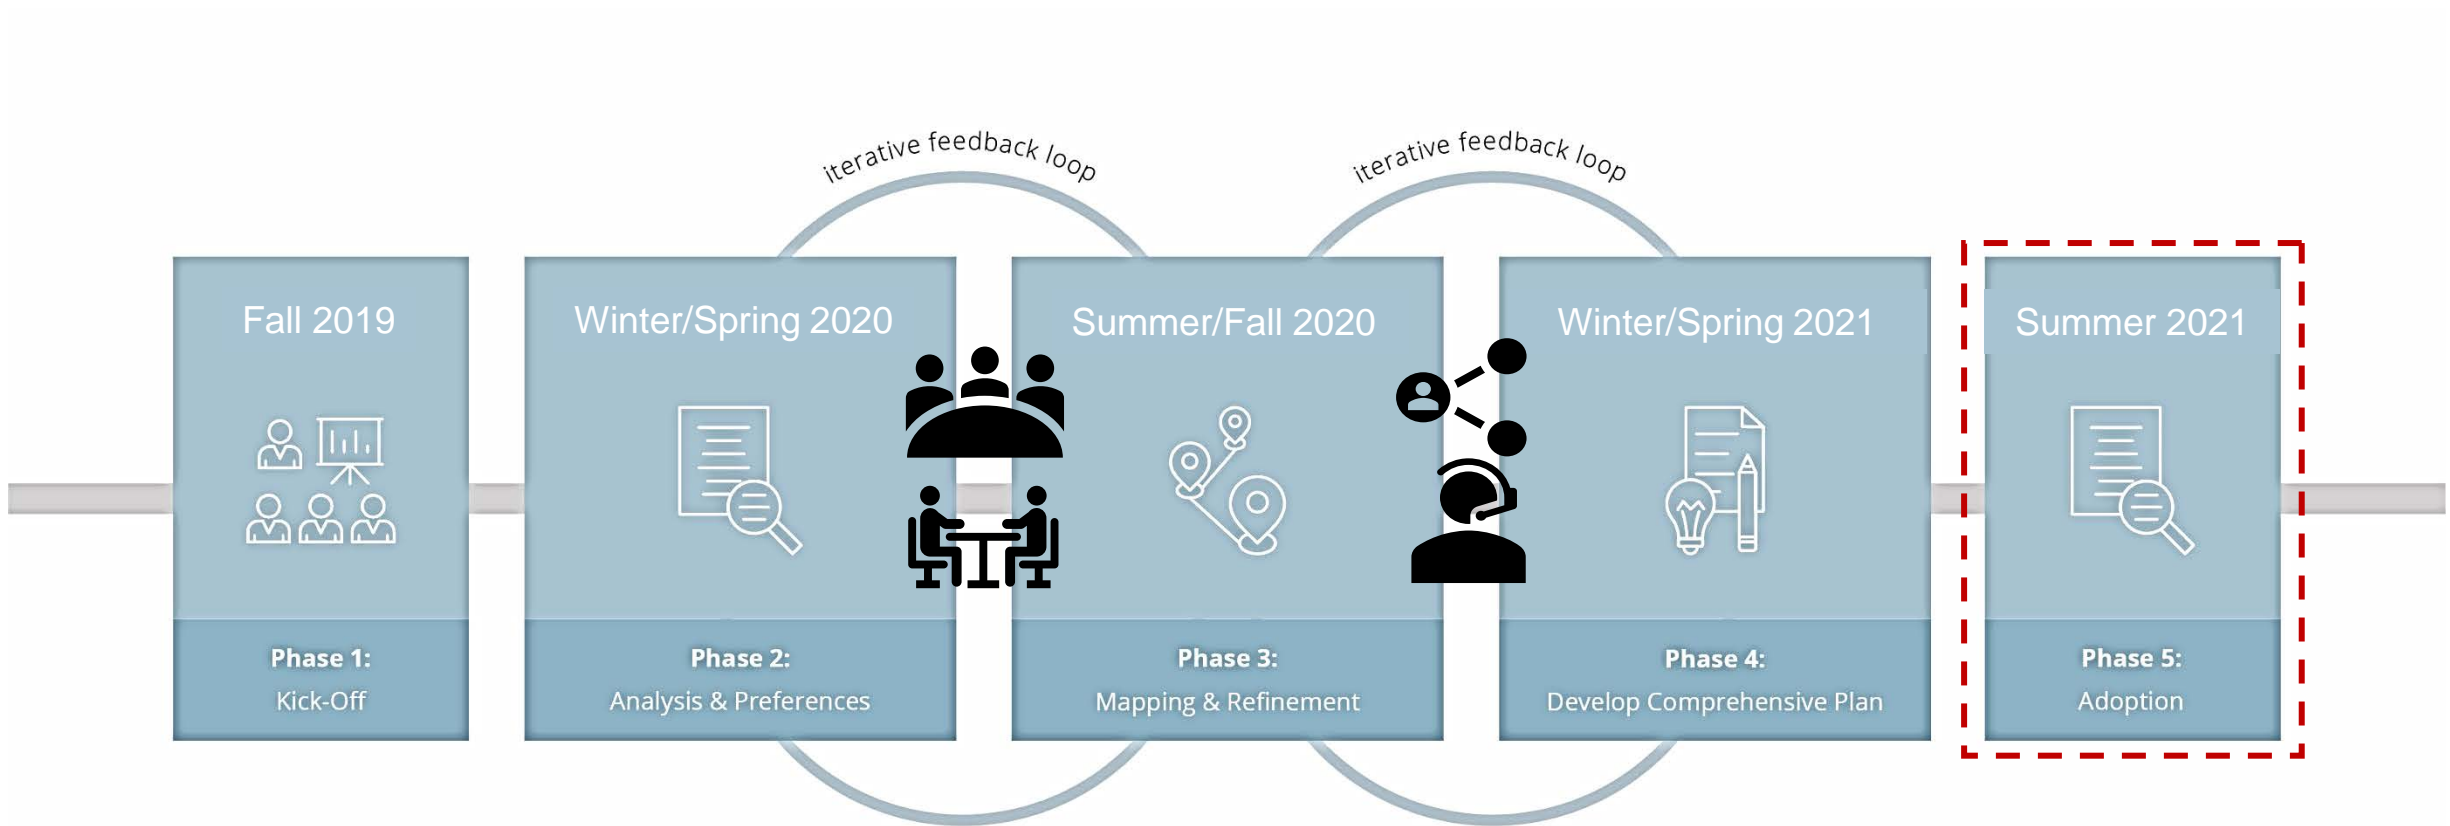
iterative feedback loop

iterative feedback loop

Fall 2019

Phase 1:
Kick-Off

Winter/Spring 2020

Phase 2:
Analysis & Preferences

Summer/Fall 2020

Phase 3:
Mapping & Refinement

Winter/Spring 2021

Phase 4:
Develop Comprehensive Plan

Summer 2021

Phase 5:
Adoption